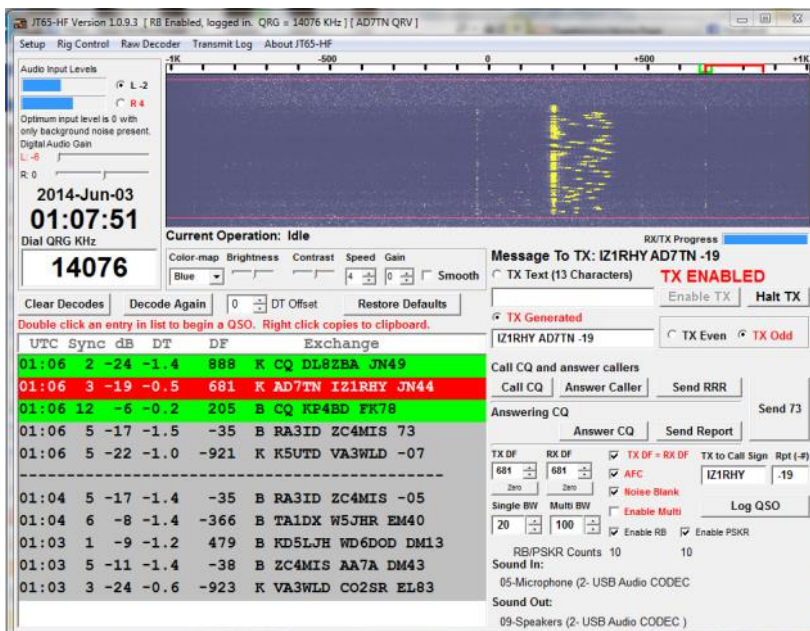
JT65-HF Version 1.0.9.3 [ RB Enabled, logged in. QRG = 14076 KHz ] [ AD7TN QRV ]

Setup Rig Control Raw Decoder Transmit Log About JT65-HF

Audio Input Levels
L -2
R 4
Optimum input level is 0 with only background noise present.
Digital Audio Gain
L: -6
R: 0

2014-Jun-03
01:07:51
Dial QRG KHz
14076

-1K -500 0 +500 +1K

Current Operation: Idle
RX/TX Progress

Color-map Brightness Contrast Speed Gain
Blue 4 0 Smooth

Clear Decodes Decode Again 0 DT Offset Restore Defaults
Double click an entry in list to begin a QSO. Right click copies to clipboard.

| UTC | Sync | dB | DT | DF | | Exchange |
|---|---|---|---|---|---|---|
| 01:06 | 2 | -24 | -1.4 | 888 | K | CQ DL8ZBA JN49 |
| 01:06 | 3 | -19 | -0.5 | 681 | K | AD7TN IZ1RHY JN44 |
| 01:06 | 12 | -6 | -0.2 | 205 | B | CQ KP4BD FK78 |
| 01:06 | 5 | -17 | -1.5 | -35 | B | RA3ID ZC4MIS 73 |
| 01:06 | 5 | -22 | -1.0 | -921 | K | K5UTD VA3WLD -07 |
| 01:04 | 5 | -17 | -1.4 | -35 | B | RA3ID ZC4MIS -05 |
| 01:04 | 6 | -8 | -1.4 | -366 | B | TA1DX W5JHR EM40 |
| 01:03 | 1 | -9 | -1.2 | 479 | B | KD5LJH WD6DOD DM13 |
| 01:03 | 5 | -11 | -1.4 | -38 | B | ZC4MIS AA7A DM43 |
| 01:03 | 3 | -24 | -0.6 | -923 | K | VA3WLD CO2SR EL83 |

Message To TX: IZ1RHY AD7TN -19
TX Text (13 Characters) TX ENABLED
Enable TX Halt TX
TX Generated
IZ1RHY AD7TN -19
TX Even TX Odd

Call CQ and answer callers
Call CQ Answer Caller Send RRR
Answering CQ
Answer CQ Send Report Send 73

TX DF 681 Zero
RX DF 681 Zero
TX DF = RX DF
AFC
Noise Blank
Enable Multi
TX to Call Sign IZ1RHY
Rpt (-#) -19
Log QSO
Single BW 20
Multi BW 100
Enable RB Enable PSKR
RB/PSKR Counts 10 10
Sound In:
05-Microphone (2- USB Audio CODEC
Sound Out:
09-Speakers (2- USB Audio CODEC )